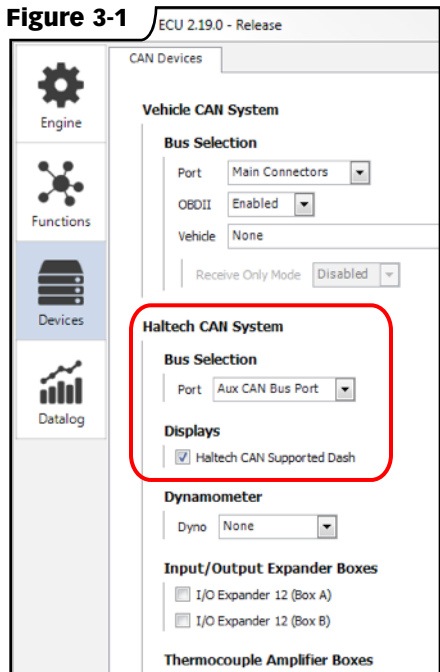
Figure 3-1

ECU 2.19.0 - Release

Engine

Functions

Devices

Datalog

CAN Devices

Vehicle CAN System

Bus Selection

Port Main Connectors

OBDII Enabled

Vehicle None

Receive Only Mode Disabled

Haltech CAN System

Bus Selection

Port Aux CAN Bus Port

Displays

Haltech CAN Supported Dash

Dynamometer

Dyno None

Input/Output Expander Boxes

I/O Expander 12 (Box A)

I/O Expander 12 (Box B)

Thermocouple Amplifier Boxes